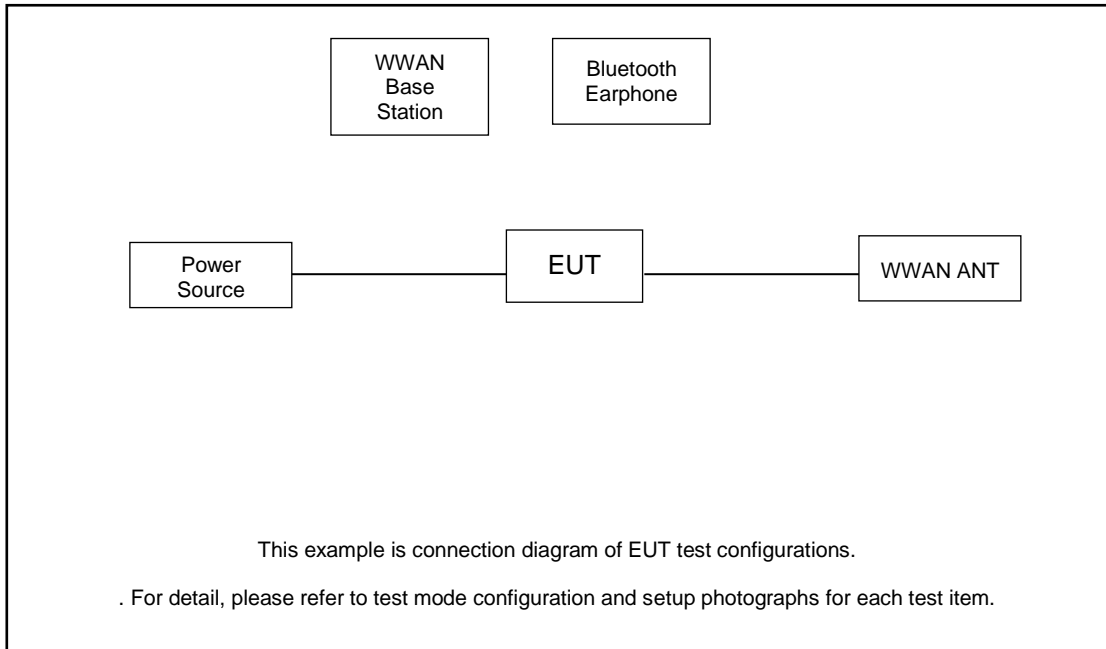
WWAN Base Station

Bluetooth Earphone

Power Source

EUT

WWAN ANT

This example is connection diagram of EUT test configurations.

. For detail, please refer to test mode configuration and setup photographs for each test item.